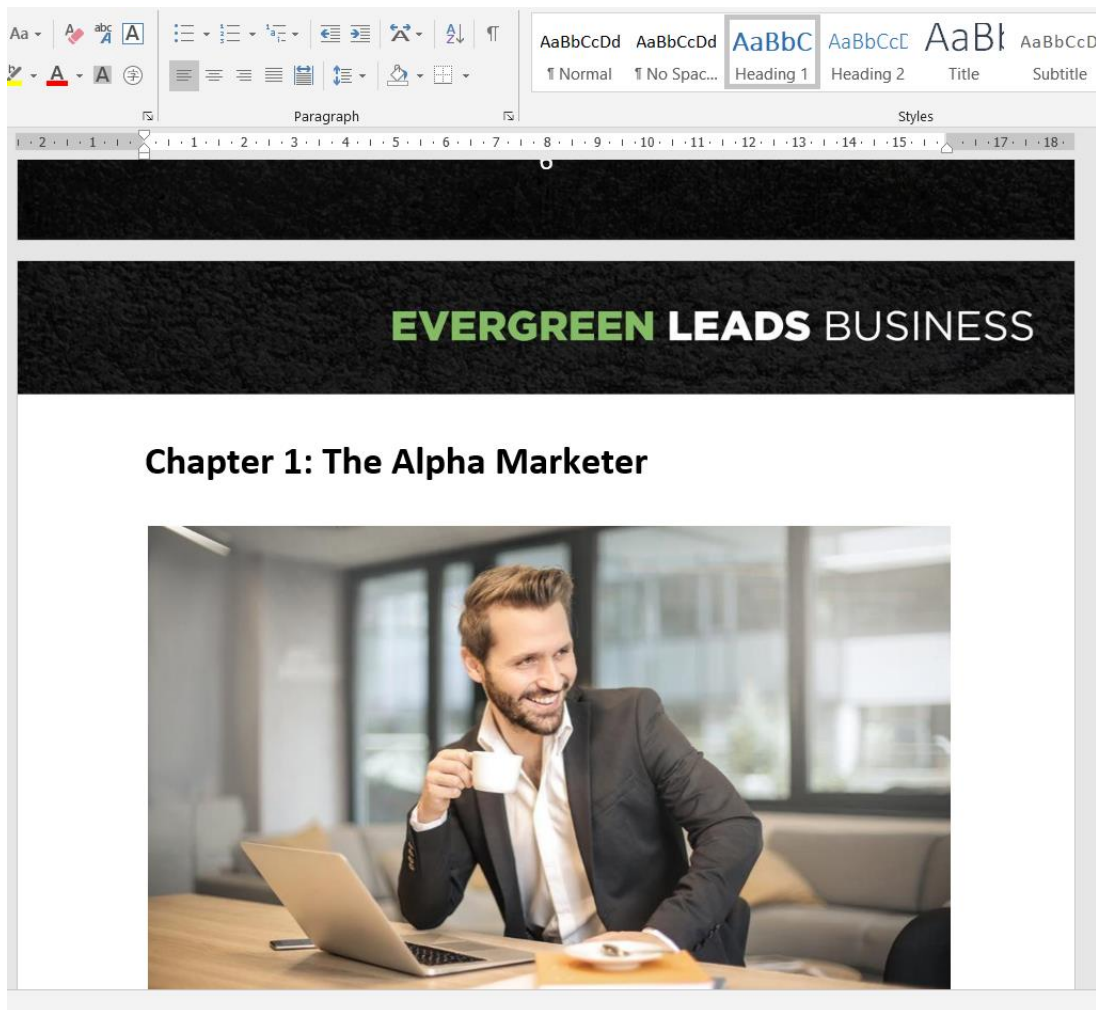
Aa

Paragraph

AaBbCcDd ¶ Normal | AaBbCcDd ¶ No Spac... | AaBbC Heading 1 | AaBbCcD Heading 2 | AaBl Title | AaBbCcD Subtitle

Styles

· 2 · · 1 · · · 1 · · 2 · · 3 · · 4 · · 5 · · 6 · · 7 · · 8 · · 9 · · 10 · · 11 · · 12 · · 13 · · 14 · · 15 · · · 17 · · 18 ·

6

EVERGREEN LEADS BUSINESS

Chapter 1: The Alpha Marketer